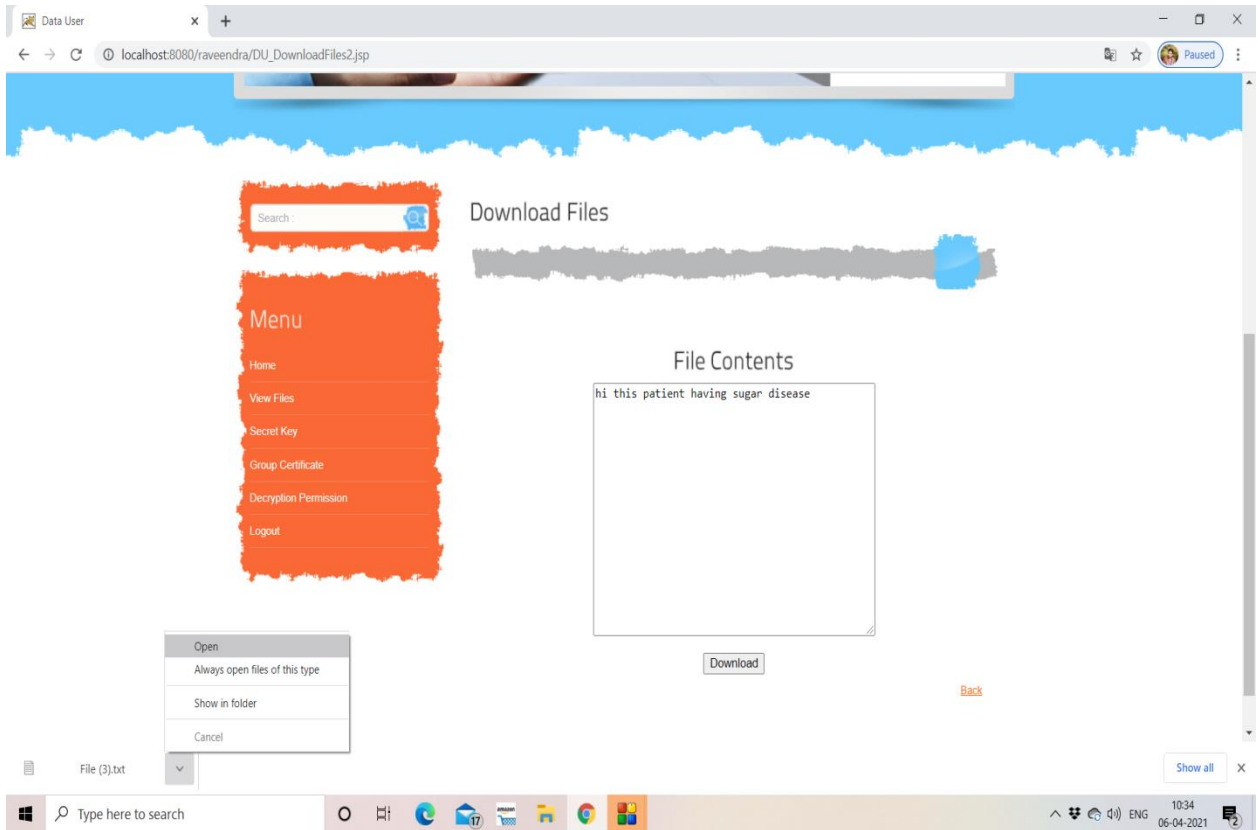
Data User
localhost:8080/raveendra/DU_DownloadFiles2.jsp
Paused

Search

Download Files

Menu
Home
View Files
Secret Key
Group Certificate
Decryption Permission
Logout

File Contents
hi this patient having sugar disease

Download

Back

Open
Always open files of this type
Show in folder
Cancel

File (3).txt

Show all

Type here to search
17
ENG 10:34 06-04-2021
2